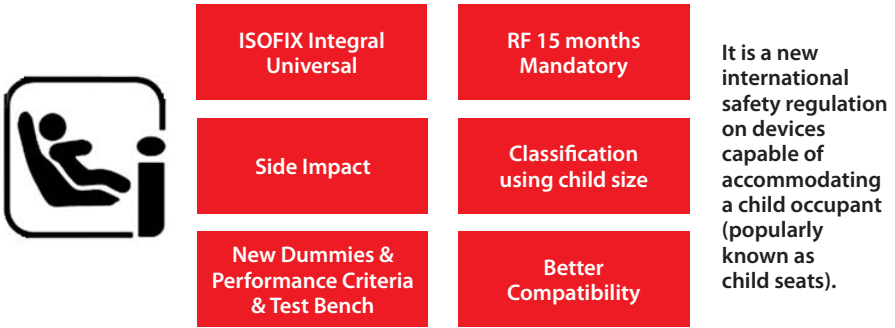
ISOFIX Integral Universal

RF 15 months Mandatory

Side Impact

Classification using child size

New Dummies & Performance Criteria & Test Bench

Better Compatibility

It is a new international safety regulation on devices capable of accommodating a child occupant (popularly known as child seats).